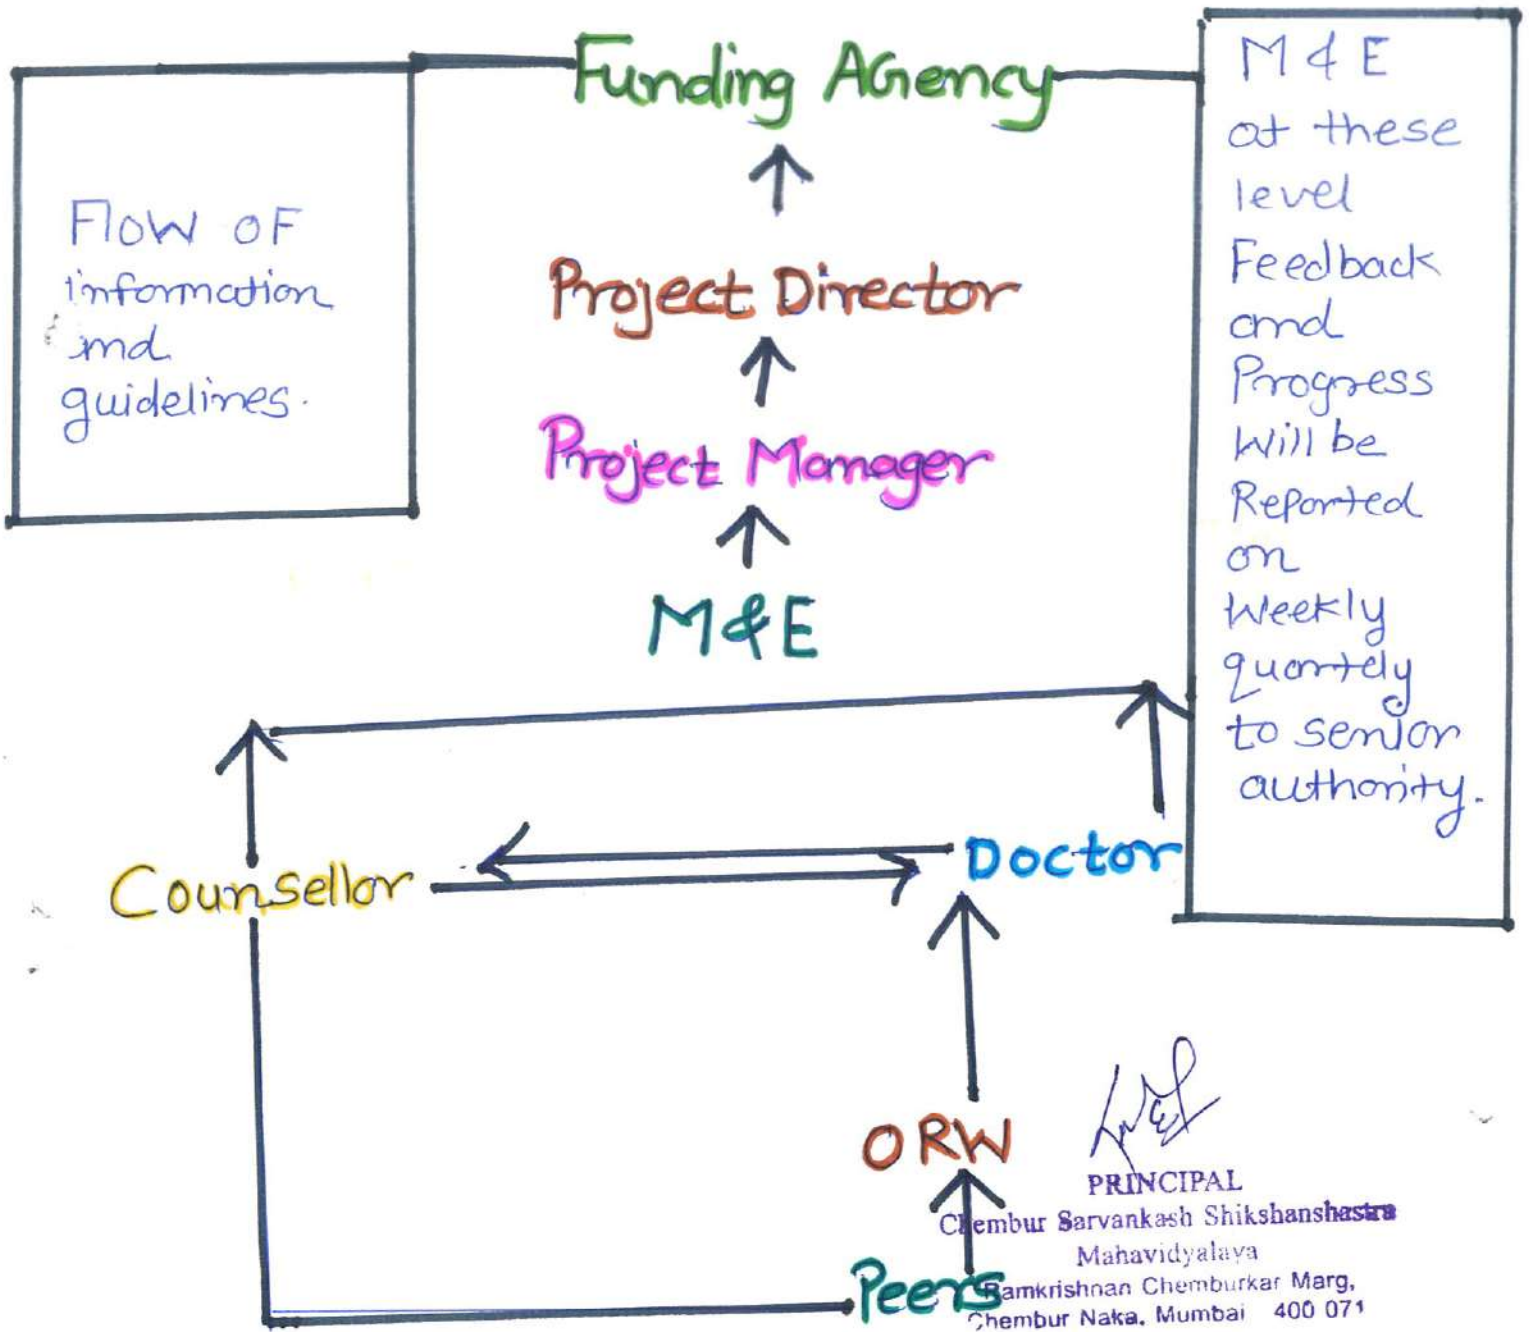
Funding Agency

Flow of information and guidelines.

M & E at these level Feedback and Progress Will be Reported on Weekly quarterly to senior authority.

Project Director

Project Manager

M&E

Counsellor

Doctor

ORW

Peers

PRINCIPAL
Chembur Sarvankash Shikshanshastra Mahavidyalaya
Ramkrishnan Chemburkar Marg,
Chembur Naka, Mumbai 400 071